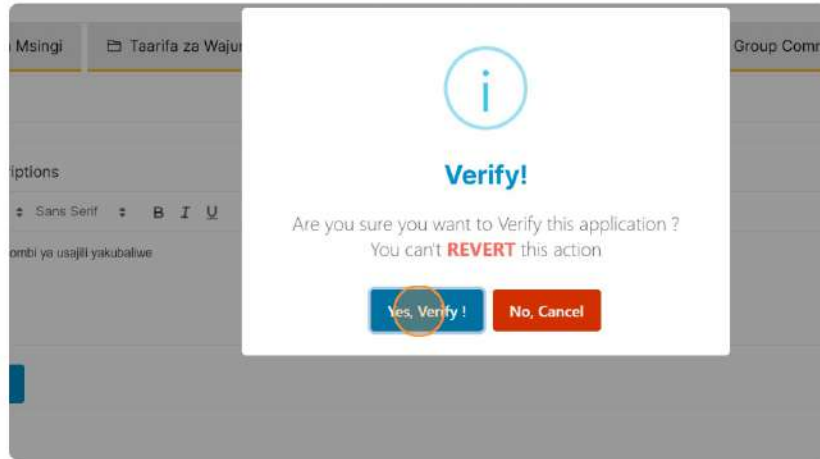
Msingi

Taarifa za Waju

Group Comm

iptions

Sans Serif

B I U

ombi ya usajili yakubaliwe

i

Verify!

Are you sure you want to Verify this application ?
You can't **REVERT** this action

Yes, Verify !

No, Cancel